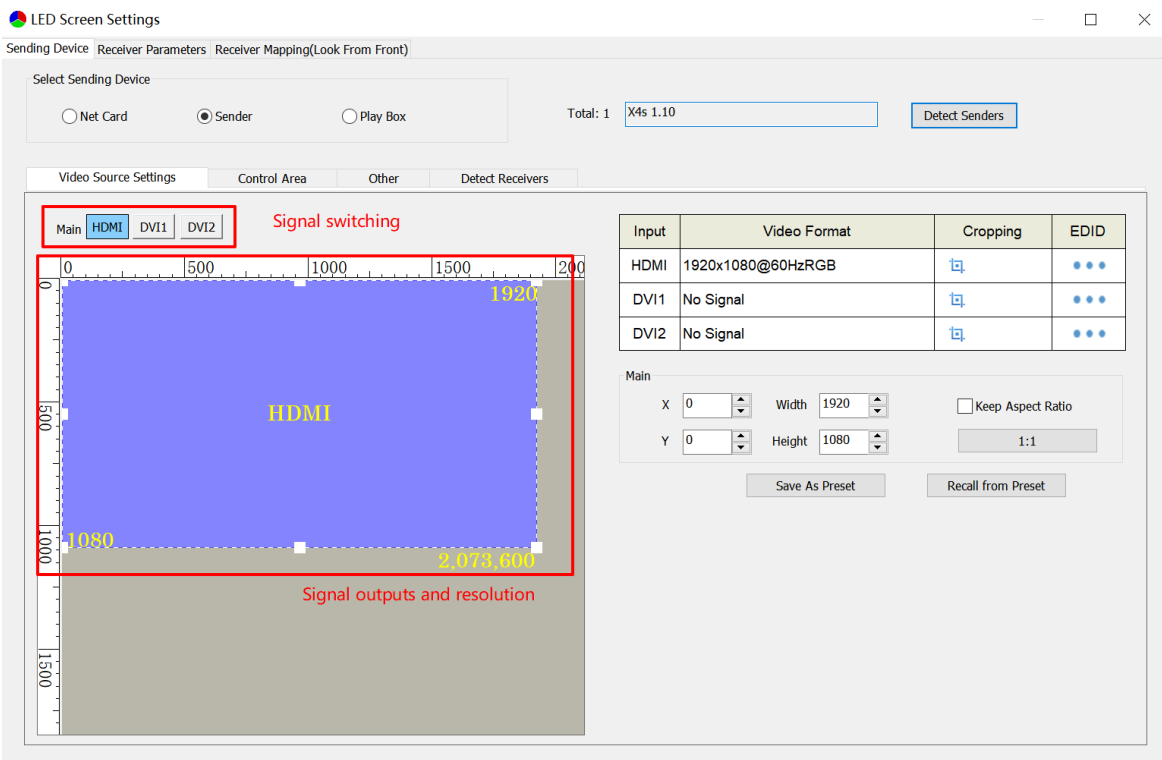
LED Screen Settings

Sending Device | Receiver Parameters | Receiver Mapping(Look From Front)

Select Sending Device

Net Card
Sender
Play Box

Total: 1
X4s 1.10
Detect Senders

Video Source Settings | Control Area | Other | Detect Receivers

Main HDMI DVI1 DVI2

Signal switching

0 500 1000 1500 200

0
500
1000
1500

1920
HDMI
1080
2,073,600

Signal outputs and resolution

| Input | Video Format | Cropping | EDID |
|---|---|---|---|
| HDMI | 1920x1080@60HzRGB | | ••• |
| DVI1 | No Signal | | ••• |
| DVI2 | No Signal | | ••• |

Main

X 0
Width 1920
Keep Aspect Ratio
Y 0
Height 1080
1:1

Save As Preset
Recall from Preset